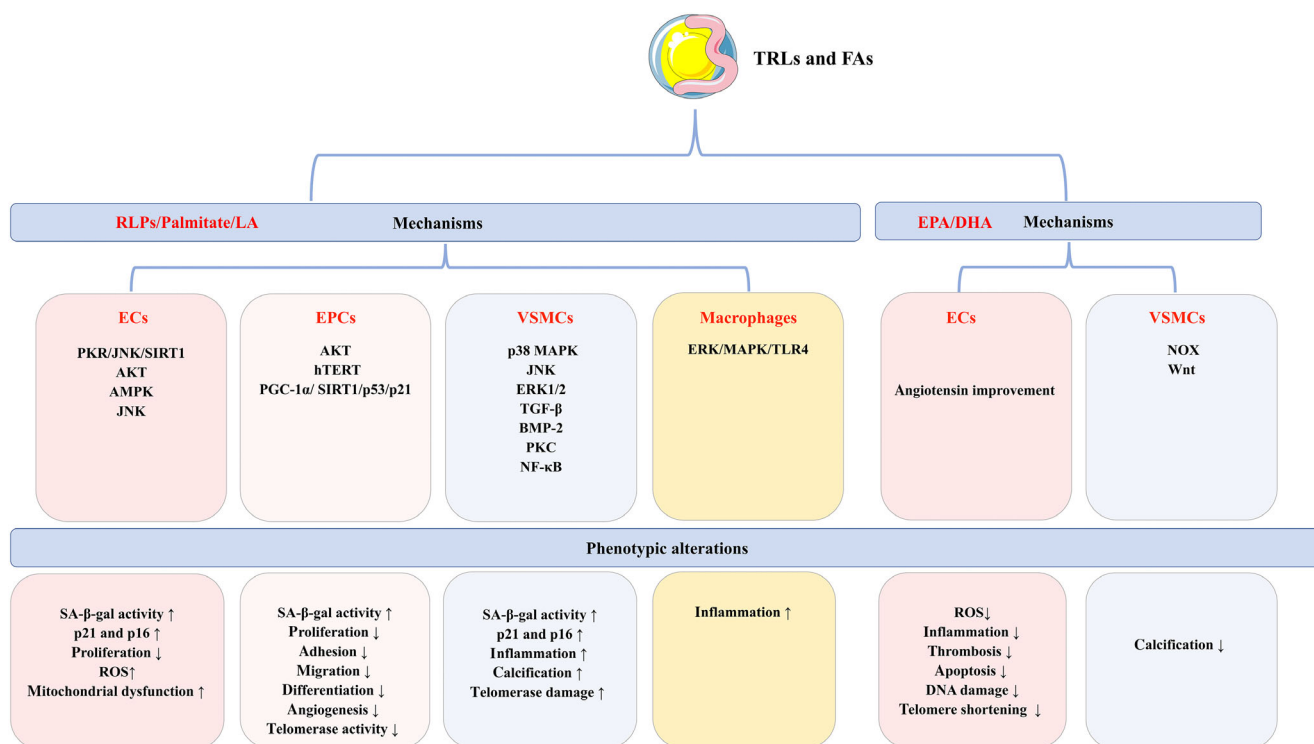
TRLs and FAs

RLPs/Palmitate/LA Mechanisms

EPA/DHA Mechanisms

ECs
PKR/JNK/SIRT1
AKT
AMPK
JNK

EPCs
AKT
hTERT
PGC-1α/ SIRT1/p53/p21

VSMCs
p38 MAPK
JNK
ERK1/2
TGF-β
BMP-2
PKC
NF-κB

Macrophages
ERK/MAPK/TLR4

ECs
Angiotensin improvement

VSMCs
NOX
Wnt

Phenotypic alterations

SA-β-gal activity ↑
p21 and p16 ↑
Proliferation ↓
ROS↑
Mitochondrial dysfunction ↑

SA-β-gal activity ↑
Proliferation ↓
Adhesion ↓
Migration ↓
Differentiation ↓
Angiogenesis ↓
Telomerase activity ↓

SA-β-gal activity ↑
p21 and p16 ↑
Inflammation ↑
Calcification ↑
Telomerase damage ↑

Inflammation ↑

ROS↓
Inflammation ↓
Thrombosis ↓
Apoptosis ↓
DNA damage ↓
Telomere shortening ↓

Calcification ↓